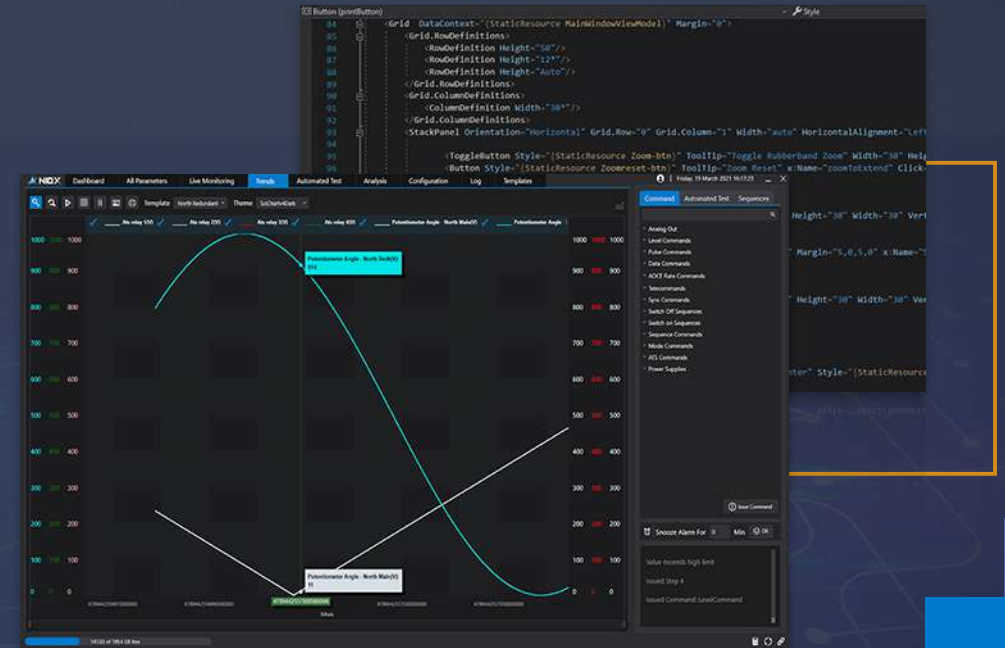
Button (printButton)
Style

84 <Grid DataContext="{StaticResource MainWindowViewModel}" Margin="0">
85 <Grid.RowDefinitions>
86 <RowDefinition Height="50"/>
87 <RowDefinition Height="12*"/>
88 <RowDefinition Height="Auto"/>
89 </Grid.RowDefinitions>
90 <Grid.ColumnDefinitions>
91 <ColumnDefinition Width="30*"/>
92 </Grid.ColumnDefinitions>
93 <StackPanel Orientation="Horizontal" Grid.Row="0" Grid.Column="1" Width="auto" HorizontalAlignment="Left
94
95 <ToggleButton Style="{StaticResource Zoom-btn}" ToolTip="Toggle Rubberband Zoom" Width="30" Heig
96 <Button Style="{StaticResource Zoomreset-btn}" ToolTip="Zoom Reset" x:Name="zoomToExtend" Click=

Height="30" Width="30" Vert

" Margin="5,0,5,0" x:Name="

Height="30" Width="30" Ver

nter" Style="{StaticResource

NIOX Dashboard All Parameters Live Monitoring Trends Automated Test Analysis Configuration Log Templates

Template North Redundant Theme SciChartv4Dark

Friday, 19 March 2021 16:17:23

Command Automated Test Sequences

Analog Out
Level Commands
Pulse Commands
Data Commands
AOCE Rate Commands
Telecommands
Sync Commands
Switch Off Sequences
Switch on Sequences
Sequence Commands
Mode Commands
ATS Commands
Power Supplies

Issue Command

Snooze Alarm For 0 Min OK

Value exceeds high limit
Issued Step 4
Issued Command: LevelCommand

Potentiometer Angle - North Redn(V) (V)

Potentiometer Angle - North Main(V) (V)

1000 1000 1000
900 900 900
800 800 800
700 700 700
600 600 600
500 500 500
400 400 400
300 300 300
200 200 200
100 100 100
0 0 0

1000 1000 1000
900 900 900
800 800 800
700 700 700
600 600 600
500 500 500
400 400 400
300 300 300
200 200 200
100 100 100
0 0 0

Ticks